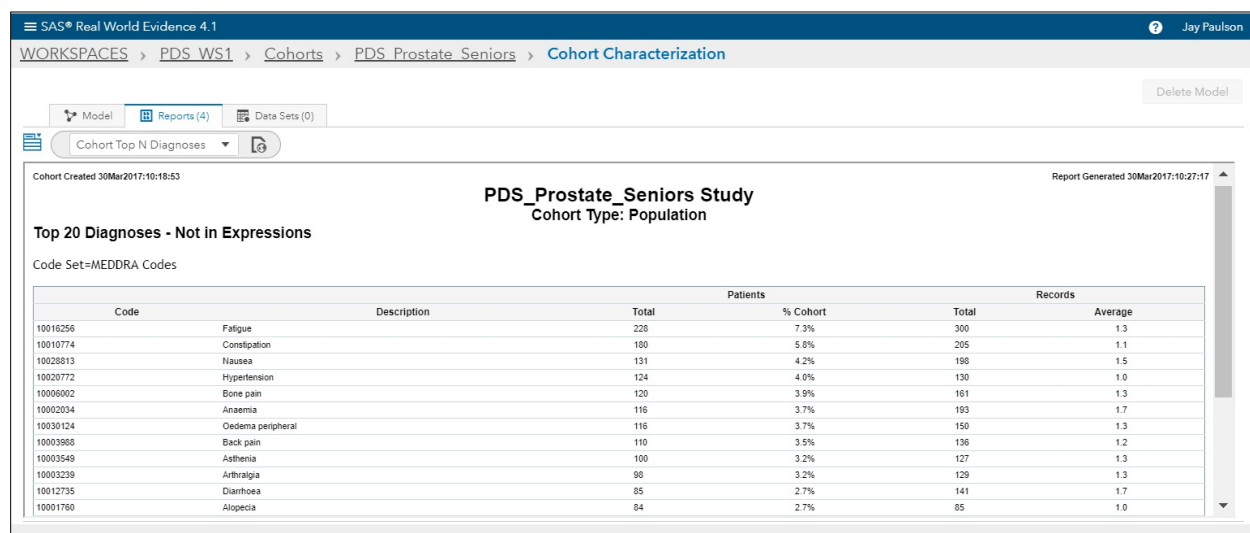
≡ SAS® Real World Evidence 4.1

Jay Paulson

WORKSPACES › PDS_WS1 › Cohorts › PDS_Prostate_Seniors › Cohort Characterization

Delete Model

Model Reports (4) Data Sets (0)

Cohort Top N Diagnoses

Cohort Created 30Mar2017:10:18:53

Report Generated 30Mar2017:10:27:17

PDS_Prostate_Seniors Study
Cohort Type: Population

Top 20 Diagnoses - Not in Expressions

Code Set=MEDDRA Codes

| Code | Description | Patients Total | Patients % Cohort | Records Total | Records Average |
|---|---|---|---|---|---|
| 10016256 | Fatigue | 228 | 7.3% | 300 | 1.3 |
| 10010774 | Constipation | 180 | 5.8% | 205 | 1.1 |
| 10028813 | Nausea | 131 | 4.2% | 198 | 1.5 |
| 10020772 | Hypertension | 124 | 4.0% | 130 | 1.0 |
| 10006002 | Bone pain | 120 | 3.9% | 161 | 1.3 |
| 10002034 | Anaemia | 116 | 3.7% | 193 | 1.7 |
| 10030124 | Oedema peripheral | 116 | 3.7% | 150 | 1.3 |
| 10003988 | Back pain | 110 | 3.5% | 136 | 1.2 |
| 10003549 | Asthenia | 100 | 3.2% | 127 | 1.3 |
| 10003239 | Arthralgia | 98 | 3.2% | 129 | 1.3 |
| 10012735 | Diarrhoea | 85 | 2.7% | 141 | 1.7 |
| 10001760 | Alopecia | 84 | 2.7% | 85 | 1.0 |